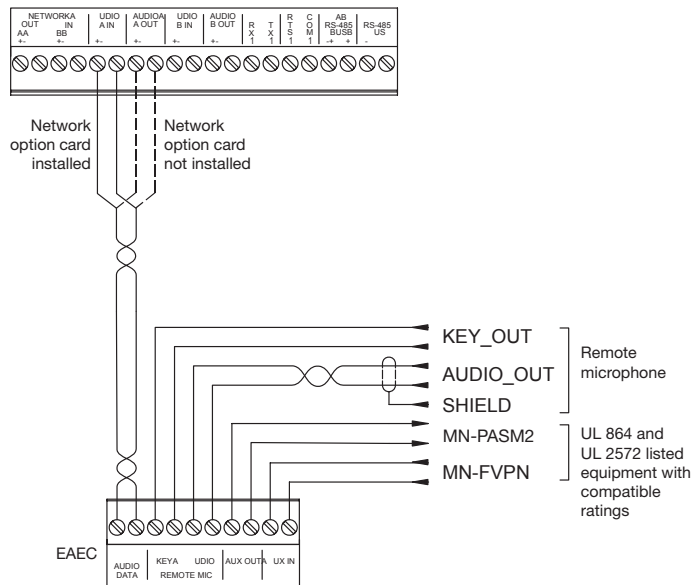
NETWORK
OUT AA +-
A IN BB +-
UDIO A IN +-
AUDIO A OUT +-
AUDIO B IN +-
AUDIO B OUT +-
R X 1
T X 1
R T S 1
C O M 1
AB RS-485 BUS -+ B +
RS-485 US -

Network option card installed

Network option card not installed

KEY_OUT
AUDIO_OUT
SHIELD
Remote microphone

MN-PASM2
MN-FVPN
UL 864 and UL 2572 listed equipment with compatible ratings

EAEC
AUDIO DATA
KEYA
UDIO
REMOTE MIC
AUX OUT
A
UX IN